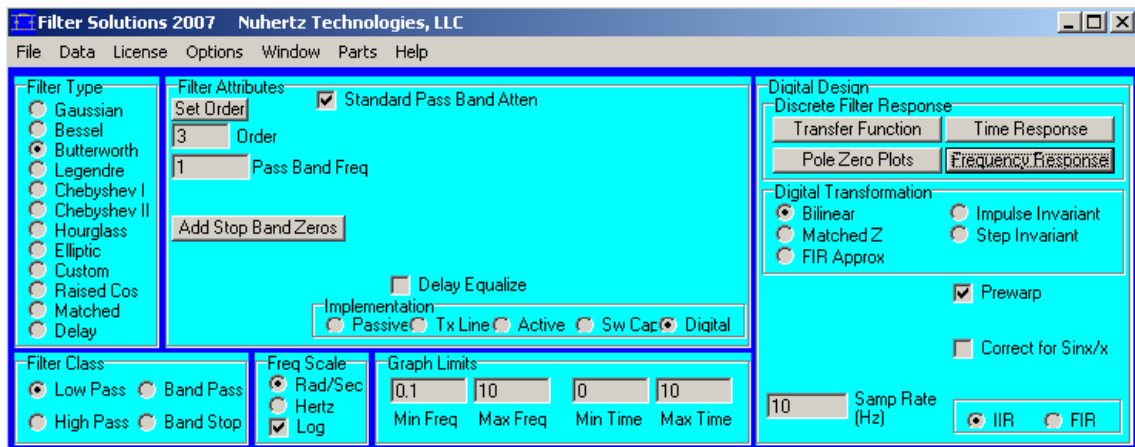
Filter Solutions 2007 Nuhertz Technologies, LLC

File Data License Options Window Parts Help

Filter Type
Gaussian
Bessel
Butterworth
Legendre
Chebyshev I
Chebyshev II
Hourglass
Elliptic
Custom
Raised Cos
Matched
Delay

Filter Attributes
Set Order
Standard Pass Band Atten
3 Order
1 Pass Band Freq
Add Stop Band Zeros
Delay Equalize
Implementation
Passive Tx Line Active Sw Cap Digital

Digital Design
Discrete Filter Response
Transfer Function
Time Response
Pole Zero Plots
Frequency Response

Digital Transformation
Bilinear
Impulse Invariant
Matched Z
Step Invariant
FIR Approx

Prewarp

Correct for Sinx/x

Filter Class
Low Pass Band Pass
High Pass Band Stop

Freq Scale
Rad/Sec
Hertz
Log

Graph Limits
| 0.1 | 10 | 0 | 10 |
|---|---|---|---|
| Min Freq | Max Freq | Min Time | Max Time |

10 Samp Rate (Hz)

IIR FIR